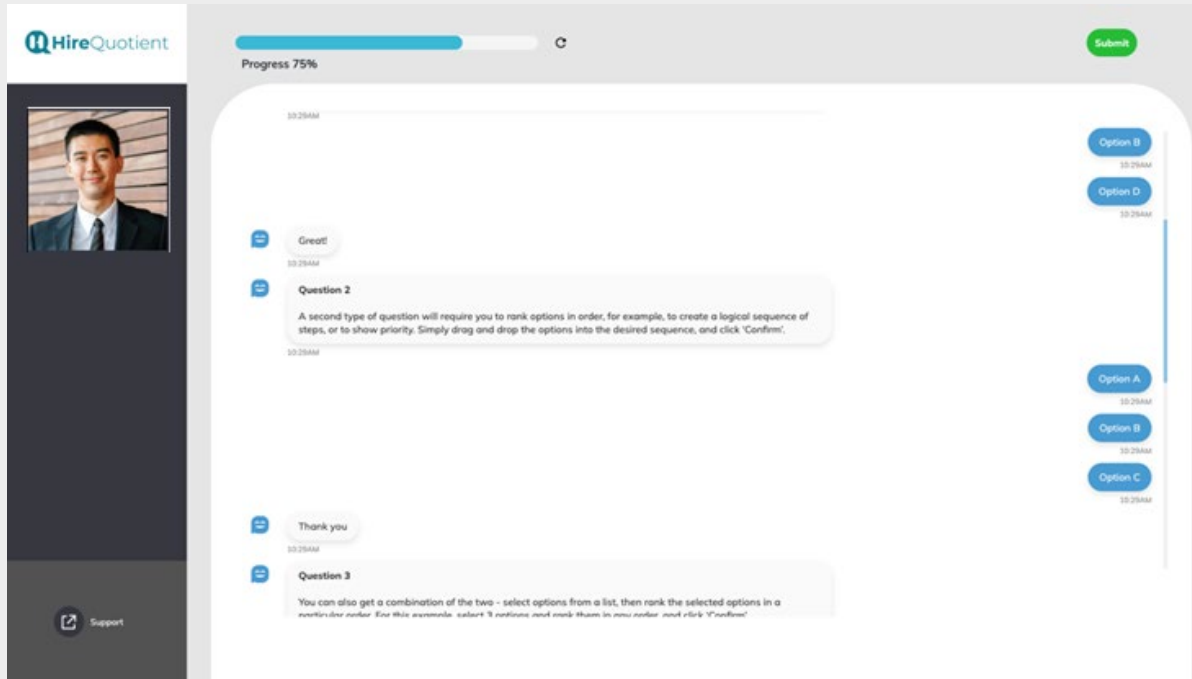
HireQuotient

Progress 75%

Submit

10:29AM

Option B
10:29AM

Option D
10:29AM

Great!
10:29AM

Question 2

A second type of question will require you to rank options in order, for example, to create a logical sequence of steps, or to show priority. Simply drag and drop the options into the desired sequence, and click 'Confirm'.
10:29AM

Option A
10:29AM

Option B
10:29AM

Option C
10:29AM

Thank you
10:29AM

Question 3

You can also get a combination of the two - select options from a list, then rank the selected options in a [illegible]

Support